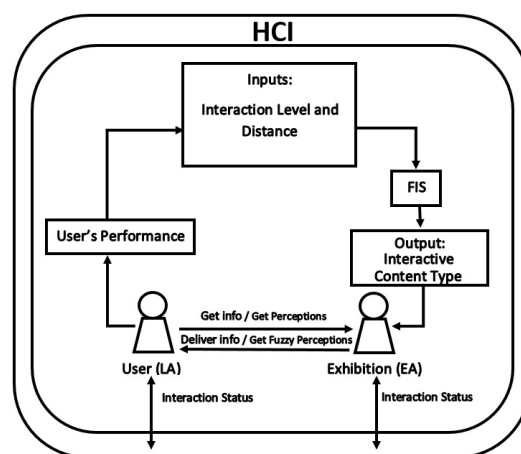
HCI

Inputs:

Interaction Level and Distance

FIS

Output: Interactive Content Type

User's Performance

Get info / Get Perceptions

Deliver info / Get Fuzzy Perceptions

User (LA)

Exhibition (EA)

Interaction Status

Interaction Status